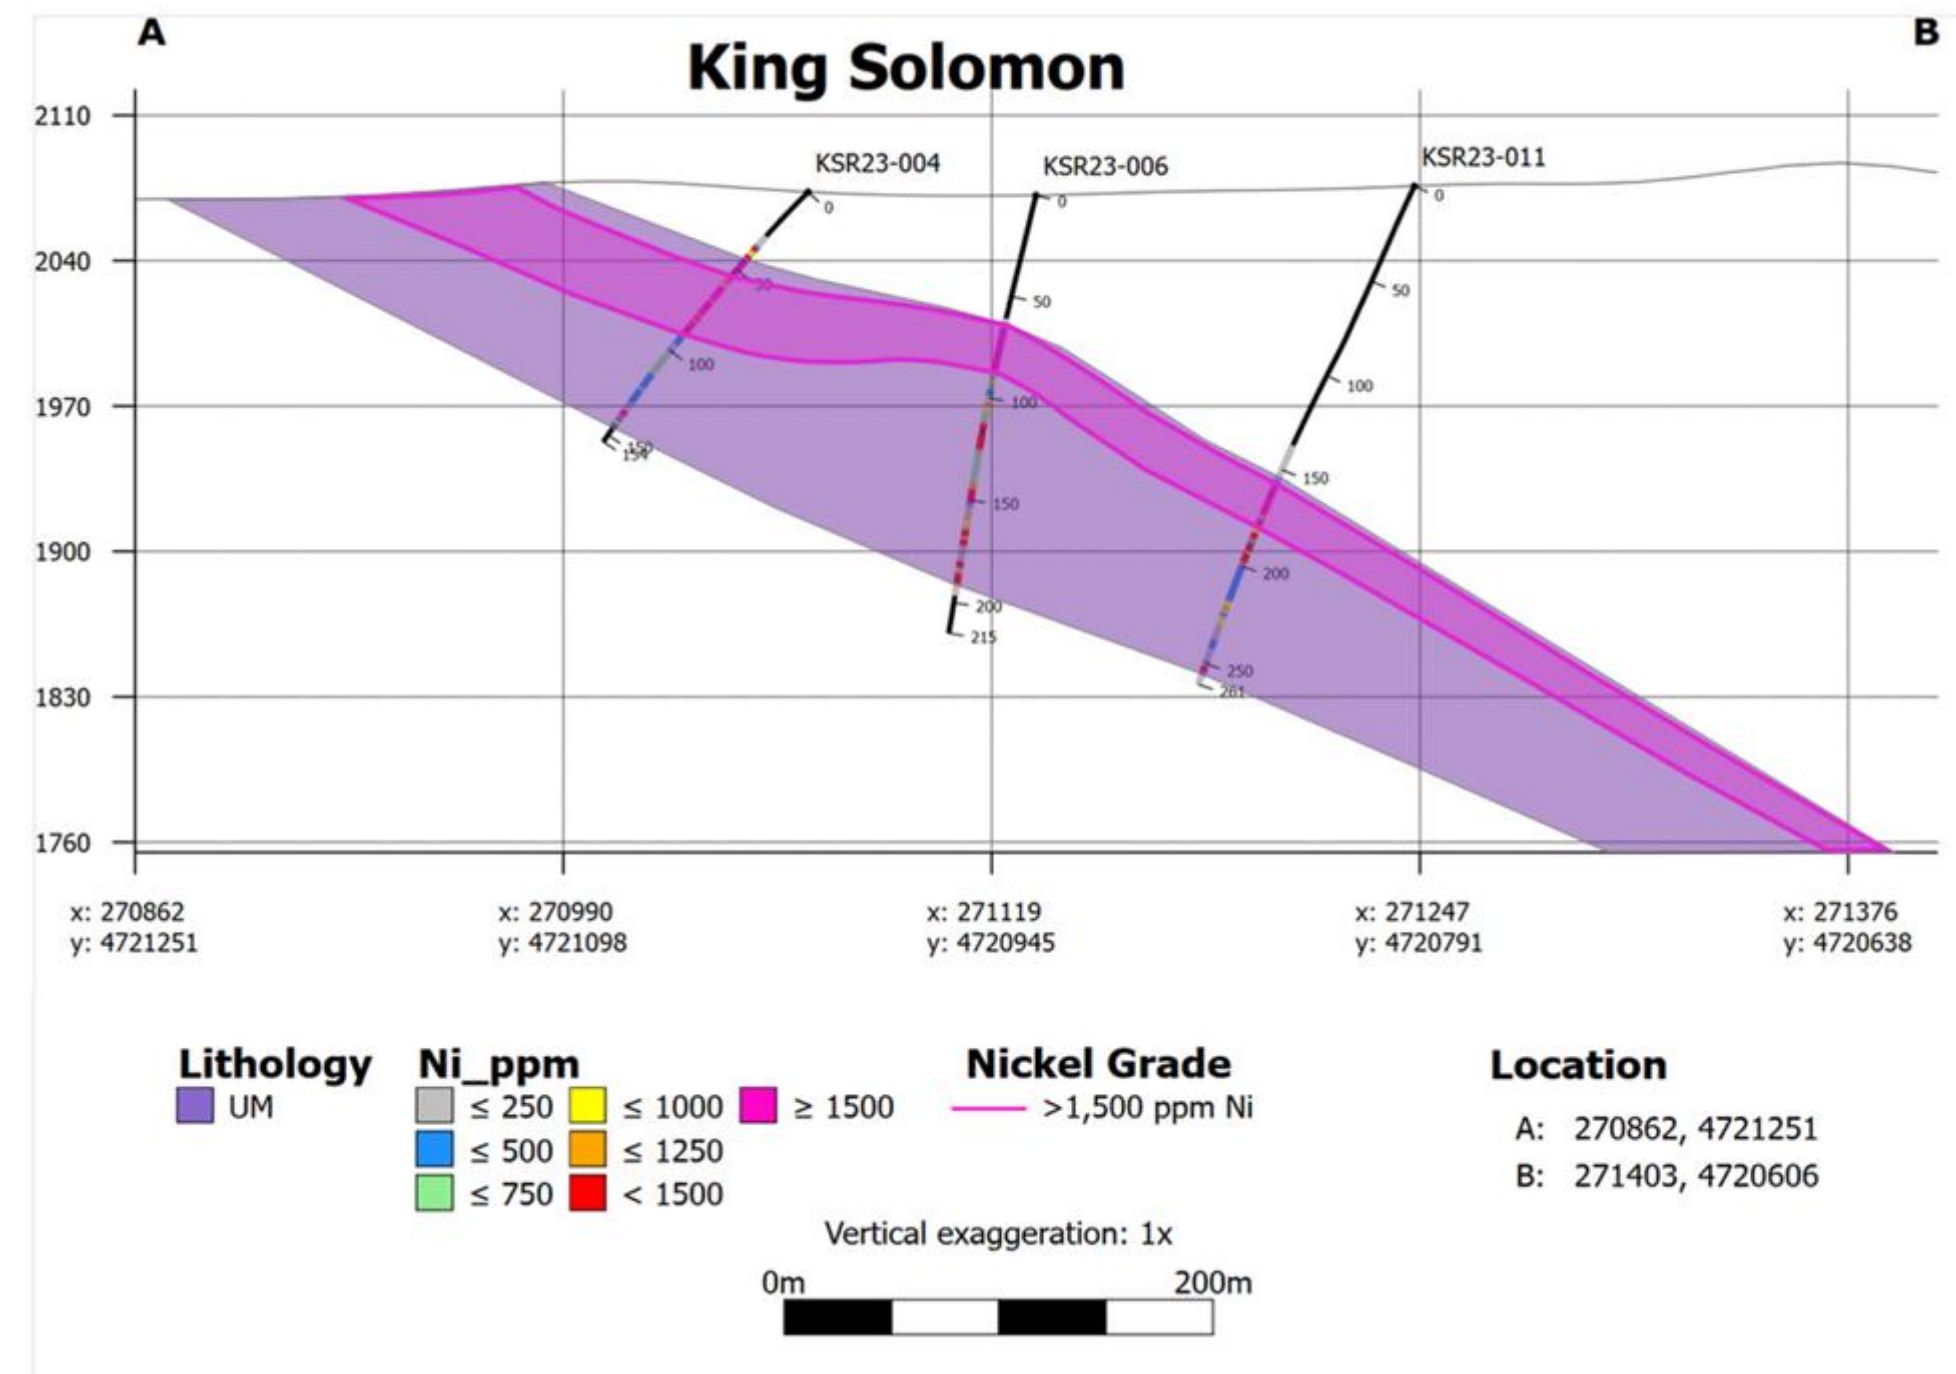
A

King Solomon

B

2110
2040
1970
1900
1830
1760

KSR23-004
0
50
100
150
154

KSR23-006
0
50
100
150
200
215

KSR23-011
0
50
100
150
200
250
261

x: 270862
y: 4721251

x: 270990
y: 4721098

x: 271119
y: 4720945

x: 271247
y: 4720791

x: 271376
y: 4720638

Lithology
UM

Ni_ppm
≤ 250
≤ 500
≤ 750
≤ 1000
≤ 1250
< 1500
≥ 1500

Nickel Grade
>1,500 ppm Ni

Location
A: 270862, 4721251
B: 271403, 4720606

Vertical exaggeration: 1x

0m
200m